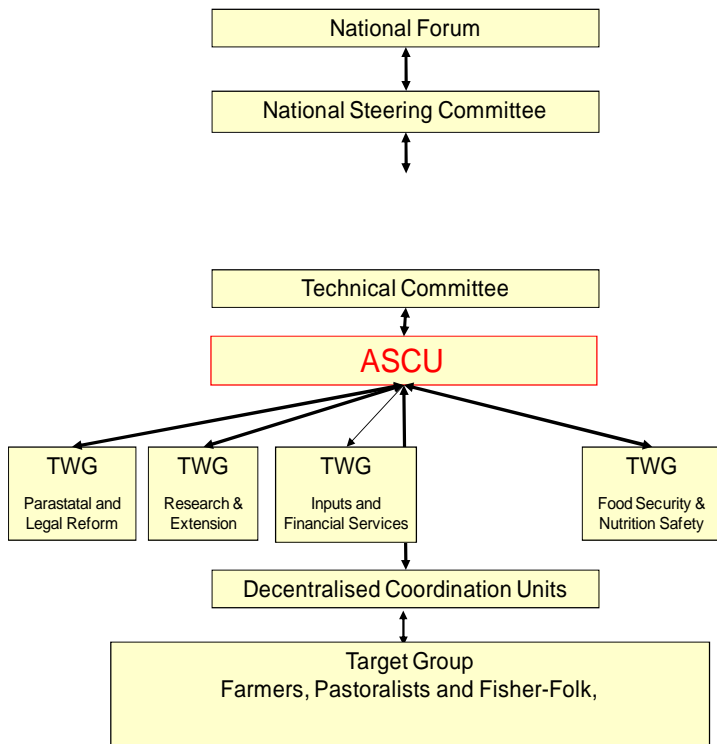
National Forum

National Steering Committee

Technical Committee

ASCU

TWG
Parastatal and Legal Reform

TWG
Research & Extension

TWG
Inputs and Financial Services

TWG
Food Security & Nutrition Safety

Decentralised Coordination Units

Target Group
Farmers, Pastoralists and Fisher-Folk,